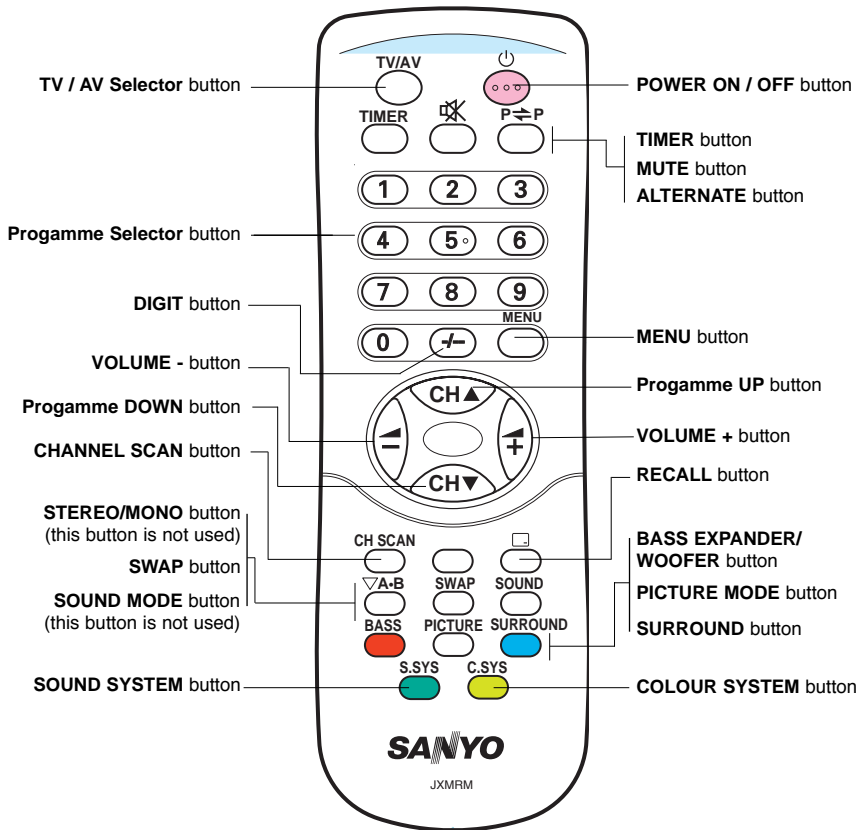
TV / AV Selector button

TV/AV

POWER ON / OFF button

TIMER

P ⇄ P

TIMER button

MUTE button

ALTERNATE button

1 2 3

Progamme Selector button

4 5 6

7 8 9

DIGIT button

0 -/-

MENU

MENU button

VOLUME - button

CH▲

Progamme UP button

Progamme DOWN button

VOLUME + button

CHANNEL SCAN button

CH▼

RECALL button

STEREO/MONO button (this button is not used)

SWAP button

SOUND MODE button (this button is not used)

CH SCAN

▽A•B

SWAP

SOUND

BASS

PICTURE

SURROUND

BASS EXPANDER/ WOOFER button

PICTURE MODE button

SURROUND button

SOUND SYSTEM button

S.SYS

C.SYS

COLOUR SYSTEM button

SANYO

JXMRM